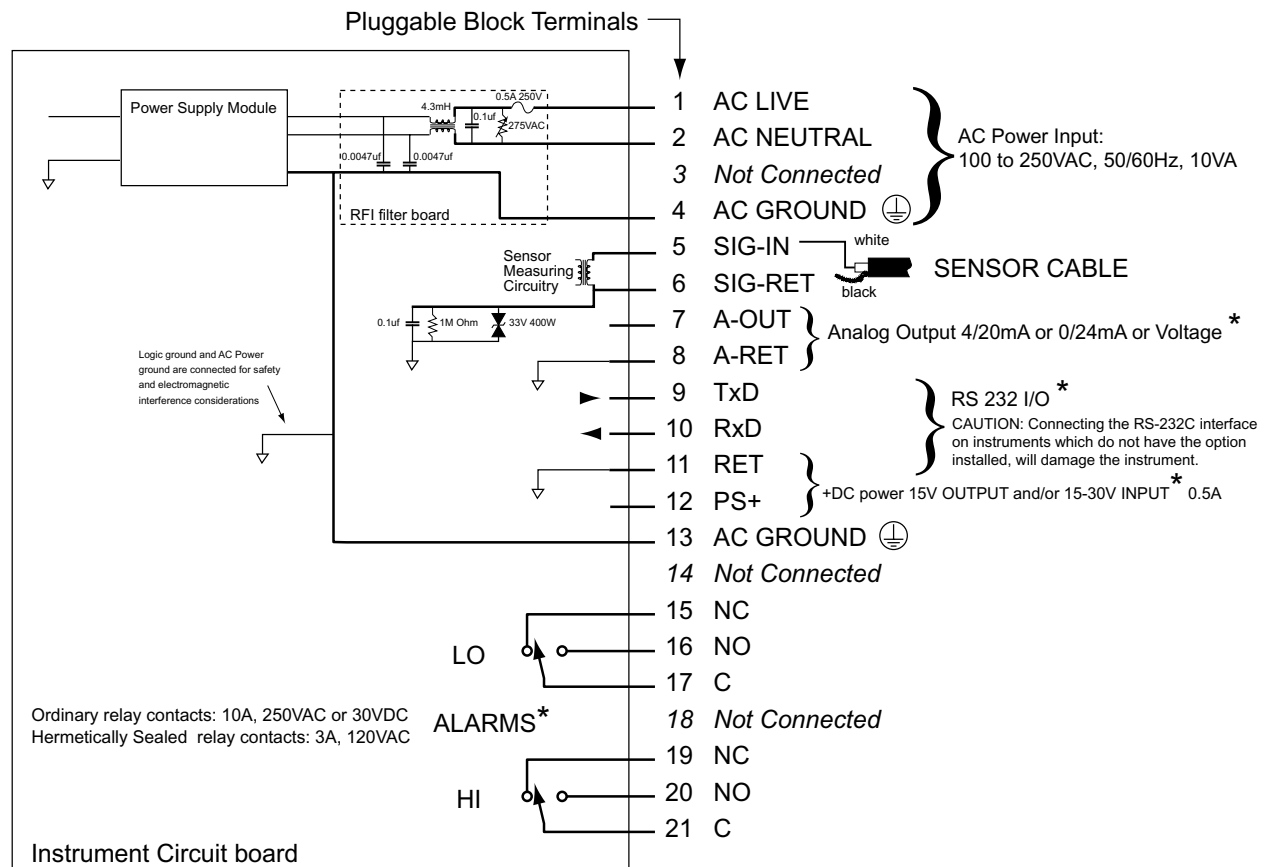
Pluggable Block Terminals

Power Supply Module

4.3mH

0.5A 250V

0.1uf

275VAC

0.0047uf

0.0047uf

RFI filter board

1 AC LIVE

2 AC NEUTRAL

3 *Not Connected*

4 AC GROUND

AC Power Input:
100 to 250VAC, 50/60Hz, 10VA

5 SIG-IN

6 SIG-RET

white

black

SENSOR CABLE

Sensor Measuring Circuitry

0.1uf

1M Ohm

33V 400W

7 A-OUT

8 A-RET

Analog Output 4/20mA or 0/24mA or Voltage *

Logic ground and AC Power ground are connected for safety and electromagnetic interference considerations

9 TxD

10 RxD

RS 232 I/O *

CAUTION: Connecting the RS-232C interface on instruments which do not have the option installed, will damage the instrument.

11 RET

12 PS+

+DC power 15V OUTPUT and/or 15-30V INPUT * 0.5A

13 AC GROUND

14 *Not Connected*

15 NC

16 NO

17 C

LO

Ordinary relay contacts: 10A, 250VAC or 30VDC
Hermetically Sealed relay contacts: 3A, 120VAC

ALARMS*

18 *Not Connected*

19 NC

20 NO

21 C

HI

Instrument Circuit board